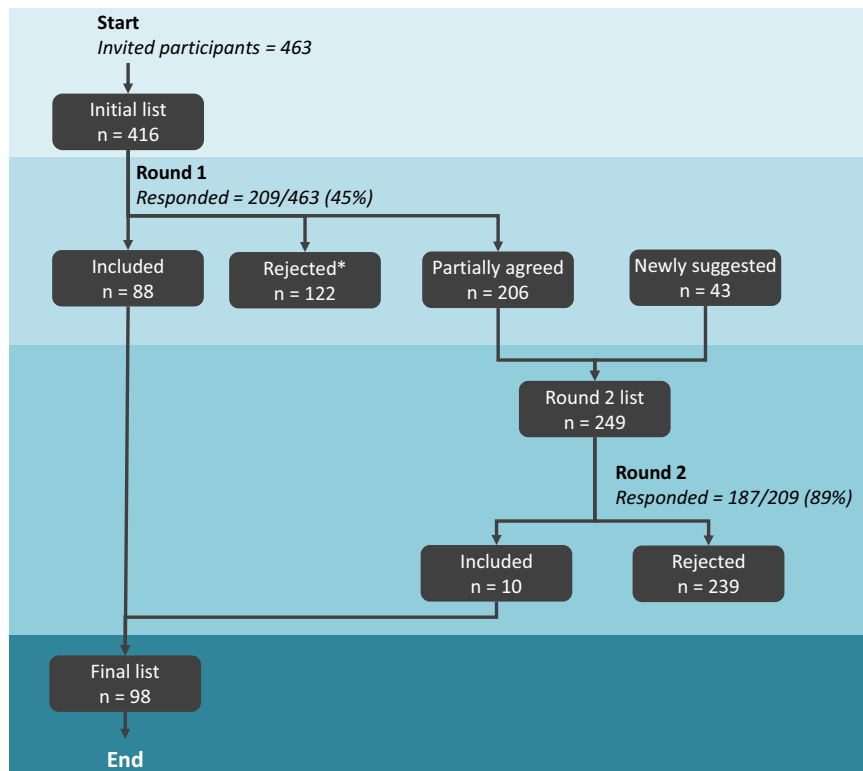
**Start**
*Invited participants = 463*

Initial list
n = 416

**Round 1**
*Responded = 209/463 (45%)*

Included
n = 88

Rejected*
n = 122

Partially agreed
n = 206

Newly suggested
n = 43

Round 2 list
n = 249

**Round 2**
*Responded = 187/209 (89%)*

Included
n = 10

Rejected
n = 239

Final list
n = 98

**End**